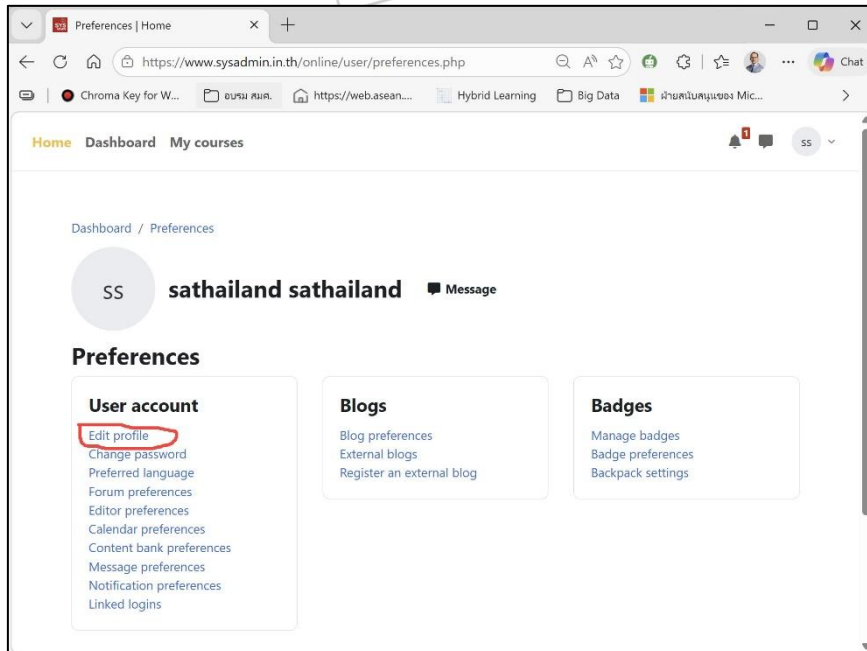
Preferences | Home

https://www.sysadmin.in.th/online/user/preferences.php

Chat

Chroma Key for W... อบรม สมศ. https://web.asean.... Hybrid Learning Big Data ฝ่ายสนับสนุนของ Mic...

Home Dashboard My courses

1

SS

Dashboard / Preferences

SS

sathailand sathailand

Message

Preferences

User account

Edit profile
Change password
Preferred language
Forum preferences
Editor preferences
Calendar preferences
Content bank preferences
Message preferences
Notification preferences
Linked logins

Blogs

Blog preferences
External blogs
Register an external blog

Badges

Manage badges
Badge preferences
Backpack settings